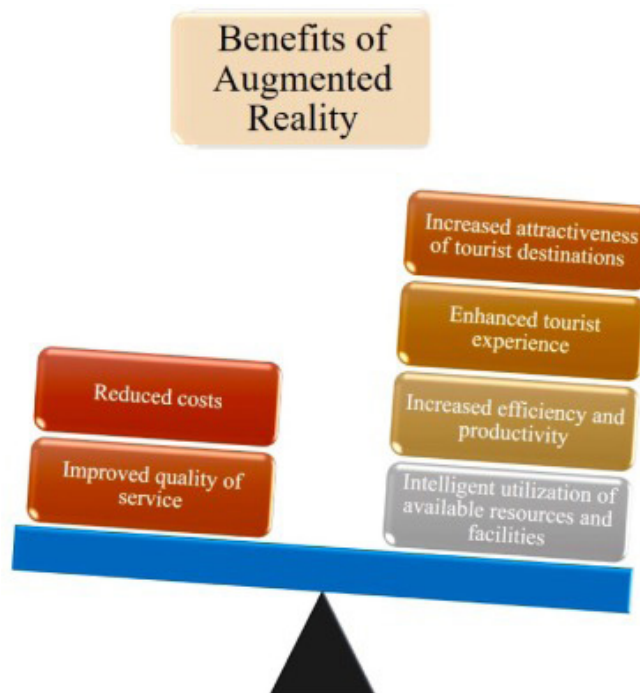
Benefits of Augmented Reality

Reduced costs

Improved quality of service

Increased attractiveness of tourist destinations

Enhanced tourist experience

Increased efficiency and productivity

Intelligent utilization of available resources and facilities